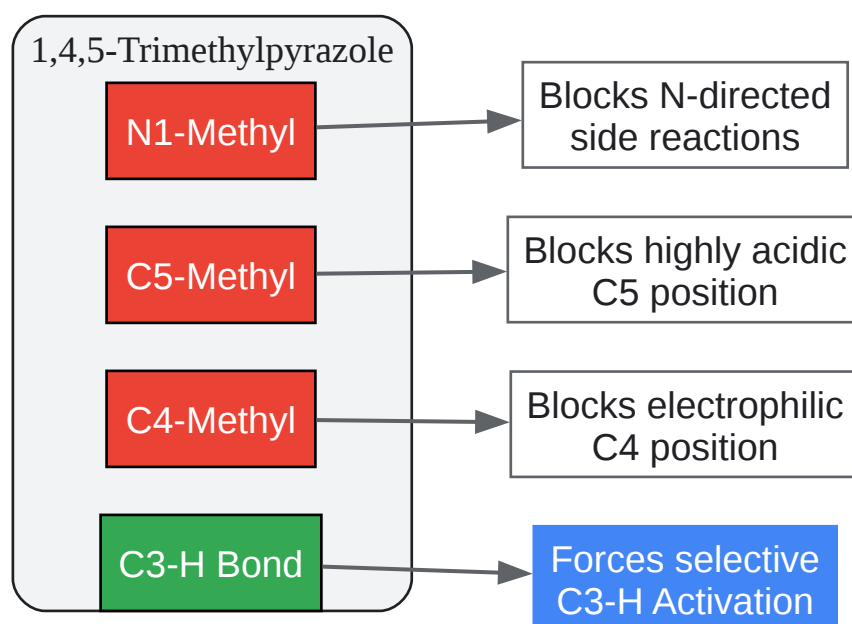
1,4,5-Trimethylpyrazole

N1-Methyl

Blocks N-directed side reactions

C5-Methyl

Blocks highly acidic C5 position

C4-Methyl

Blocks electrophilic C4 position

C3-H Bond

Forces selective C3-H Activation